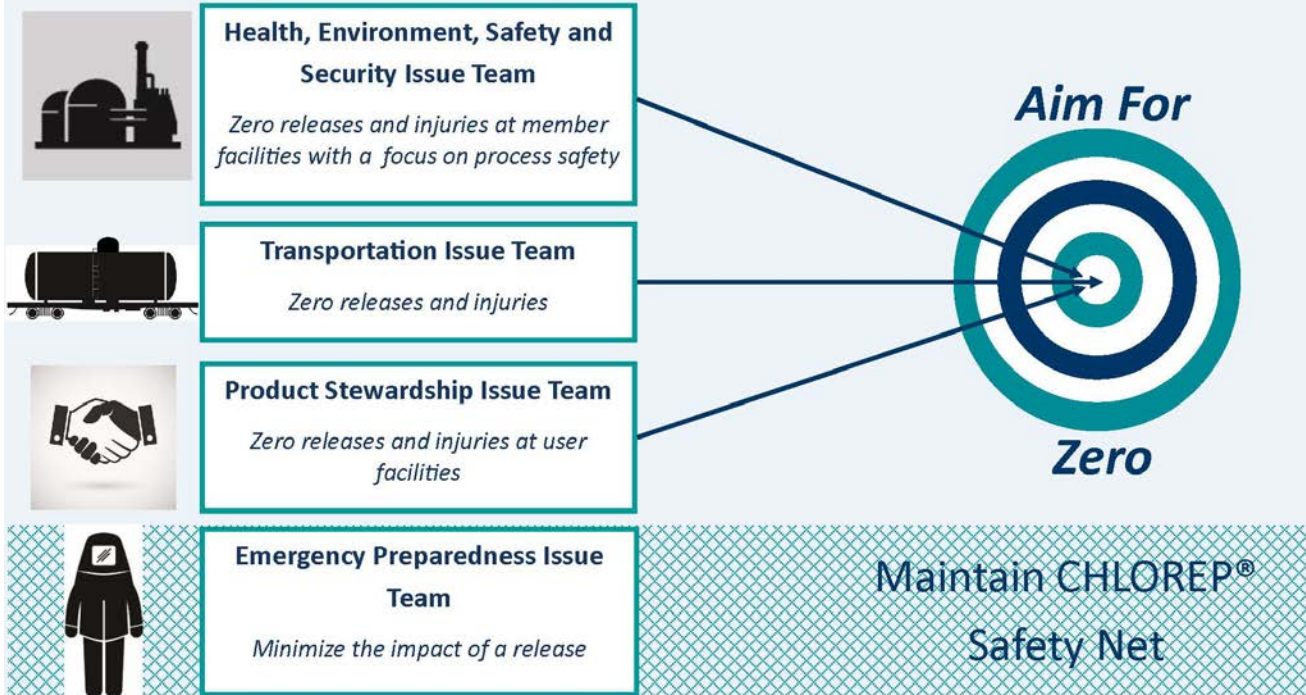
Health, Environment, Safety and Security Issue Team

Zero releases and injuries at member facilities with a focus on process safety

Transportation Issue Team

Zero releases and injuries

Product Stewardship Issue Team

Zero releases and injuries at user facilities

Emergency Preparedness Issue Team

Minimize the impact of a release

Aim For

Zero

Maintain CHLOREP® Safety Net